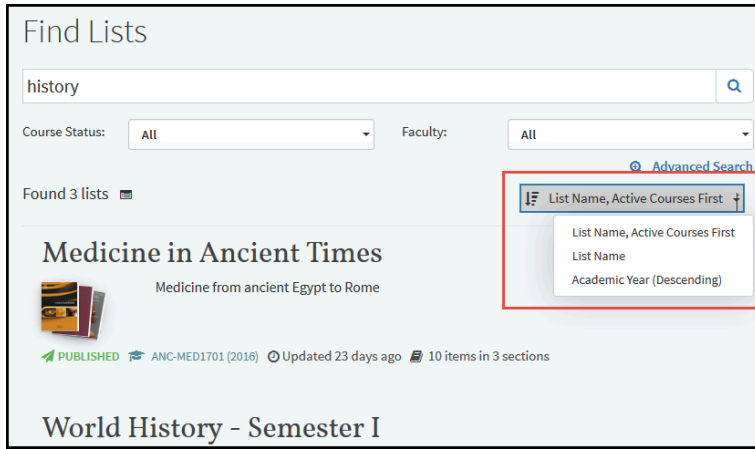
Find Lists

history

Course Status: All

Faculty: All

Advanced Search

Found 3 lists

List Name, Active Courses First

List Name, Active Courses First
List Name
Academic Year (Descending)

Medicine in Ancient Times

Medicine from ancient Egypt to Rome

PUBLISHED ANC-MED1701 (2016) Updated 23 days ago 10 items in 3 sections

World History - Semester I